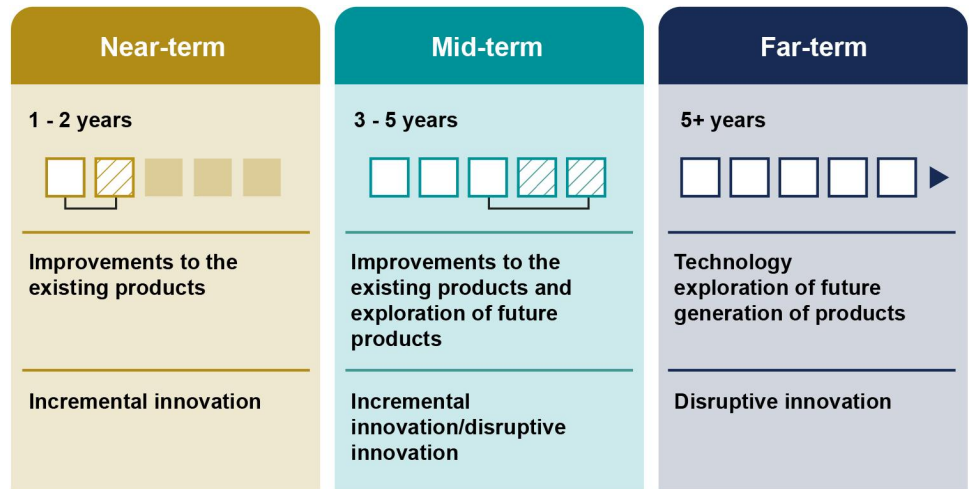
Near-term

1 - 2 years

Improvements to the existing products

Incremental innovation

Mid-term

3 - 5 years

Improvements to the existing products and exploration of future products

Incremental innovation/disruptive innovation

Far-term

5+ years

Technology exploration of future generation of products

Disruptive innovation